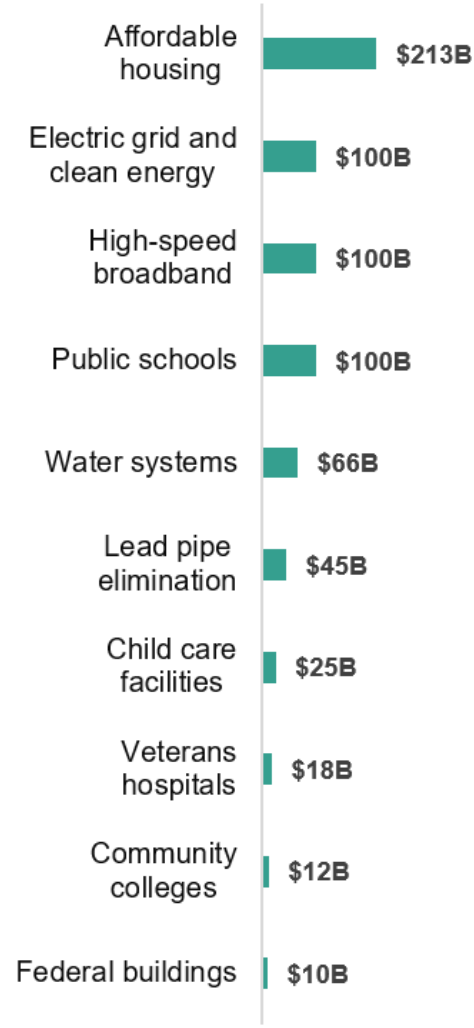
| Category | Amount |
|---|---|
| Affordable housing | $213B |
| Electric grid and clean energy | $100B |
| High-speed broadband | $100B |
| Public schools | $100B |
| Water systems | $66B |
| Lead pipe elimination | $45B |
| Child care facilities | $25B |
| Veterans hospitals | $18B |
| Community colleges | $12B |
| Federal buildings | $10B |